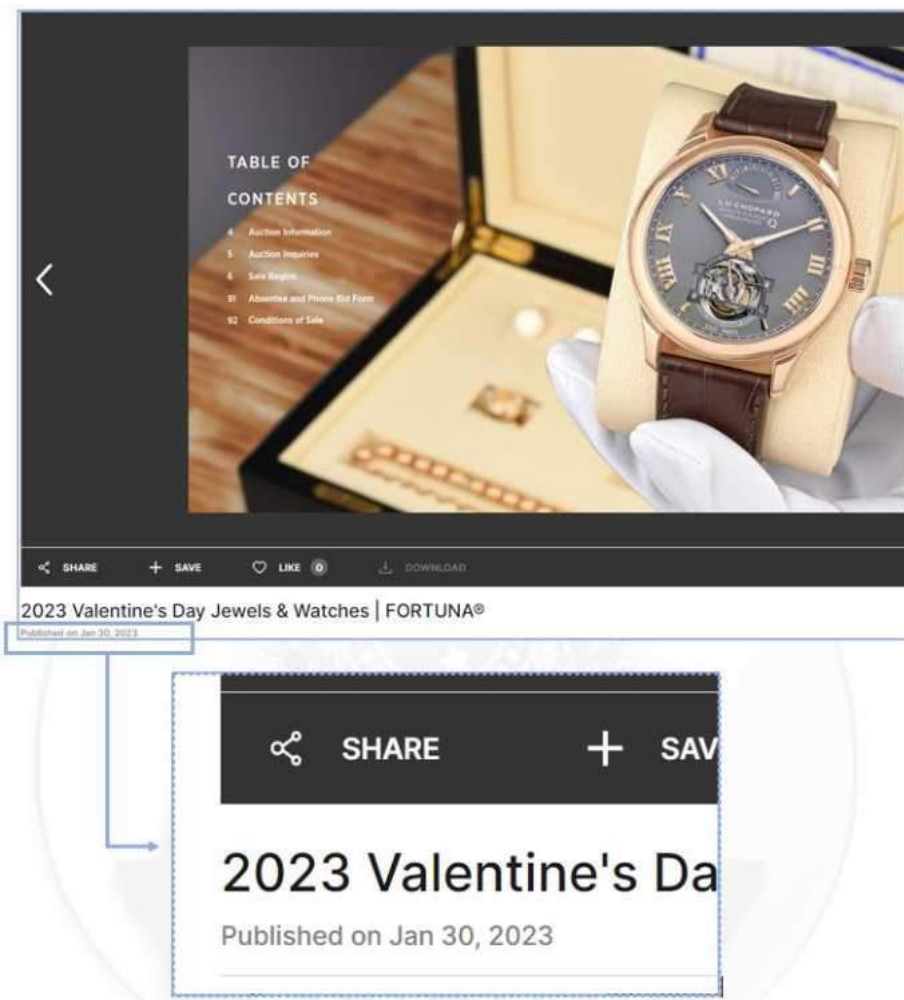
TABLE OF CONTENTS

4 Auction Information

5 Auction Inquiries

6 Sale Begins

91 Absentee and Phone Bid Form

92 Conditions of Sale

L.U.CHOPARD

SHARE + SAVE LIKE 0 DOWNLOAD

2023 Valentine's Day Jewels & Watches | FORTUNA®

Published on Jan 30, 2023

SHARE + SAV

2023 Valentine's Da

Published on Jan 30, 2023